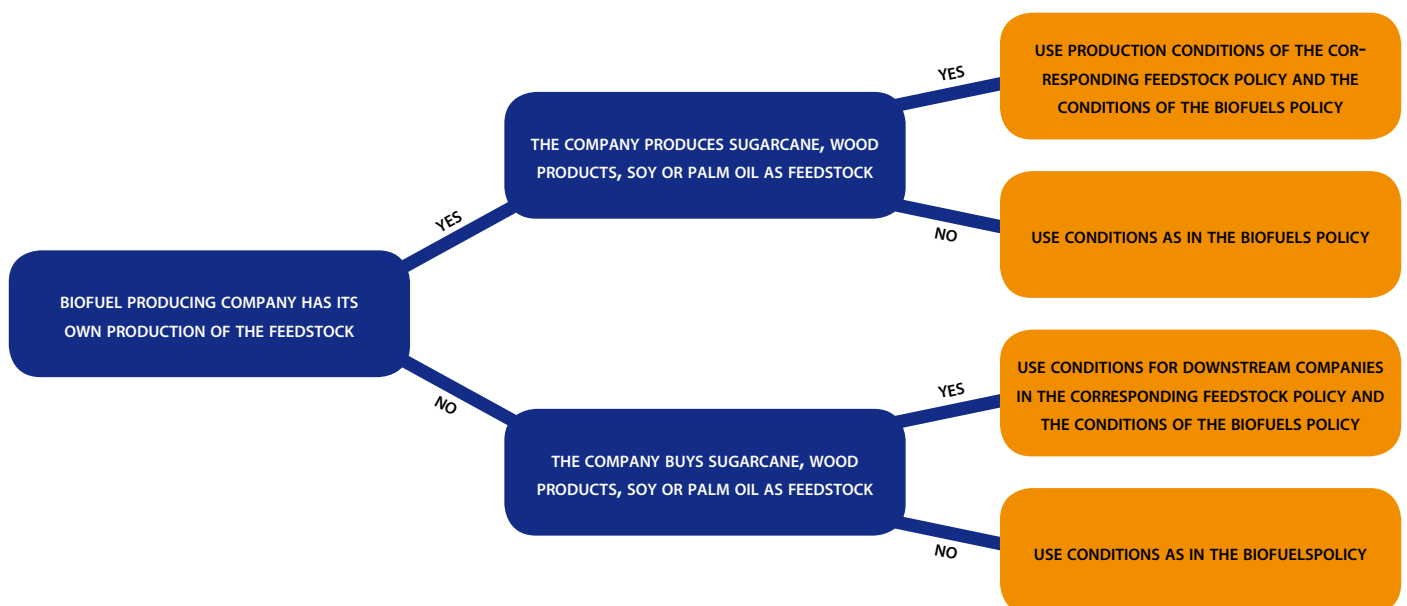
BIOFUEL PRODUCING COMPANY HAS ITS OWN PRODUCTION OF THE FEEDSTOCK

YES

THE COMPANY PRODUCES SUGARCANE, WOOD PRODUCTS, SOY OR PALM OIL AS FEEDSTOCK

YES

USE PRODUCTION CONDITIONS OF THE CORRESPONDING FEEDSTOCK POLICY AND THE CONDITIONS OF THE BIOFUELS POLICY

NO

USE CONDITIONS AS IN THE BIOFUELS POLICY

NO

THE COMPANY BUYS SUGARCANE, WOOD PRODUCTS, SOY OR PALM OIL AS FEEDSTOCK

YES

USE CONDITIONS FOR DOWNSTREAM COMPANIES IN THE CORRESPONDING FEEDSTOCK POLICY AND THE CONDITIONS OF THE BIOFUELS POLICY

NO

USE CONDITIONS AS IN THE BIOFUELSPOLICY